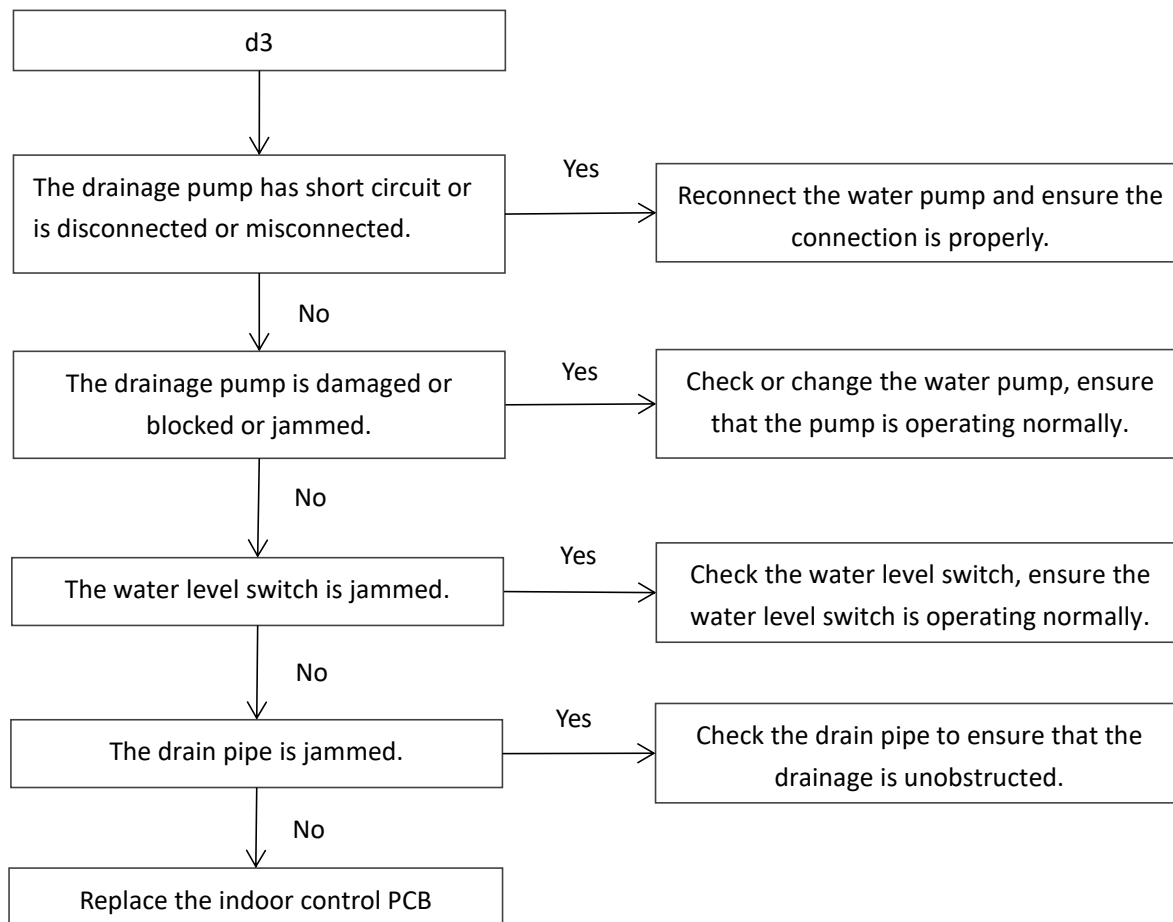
d3

The drainage pump has short circuit or is disconnected or misconnected.

Yes

Reconnect the water pump and ensure the connection is properly.

No

The drainage pump is damaged or blocked or jammed.

Yes

Check or change the water pump, ensure that the pump is operating normally.

No

The water level switch is jammed.

Yes

Check the water level switch, ensure the water level switch is operating normally.

No

The drain pipe is jammed.

Yes

Check the drain pipe to ensure that the drainage is unobstructed.

No

Replace the indoor control PCB